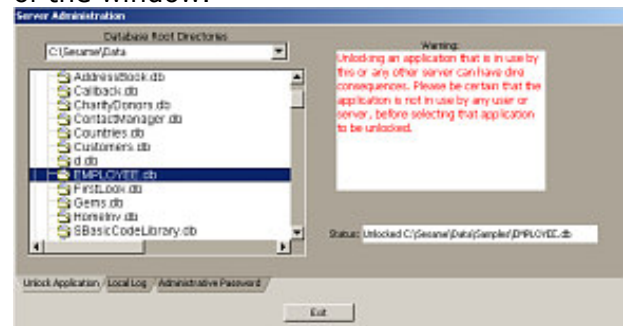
of the window.

Server Administration

Database Root Directories

C:\Sesame\Data

AddressBook.db
Callback.db
CharityDonors.db
ContactManager.db
Countries.db
Customers.db
d.db
EMPLOYEE.db
FirstLook.db
Gems.db
HomeInv.db
SBasicCodeLibrary.db

Warning:
Unlocking an application that is in use by this or any other server can have dire consequences. Please be certain that the application is not in use by any user or server, before selecting that application to be unlocked.

Status: Unlocked C:\Sesame\Data\Samples\EMPLOYEE.db

Unlock Application | Local Log | Administrative Password

Exit